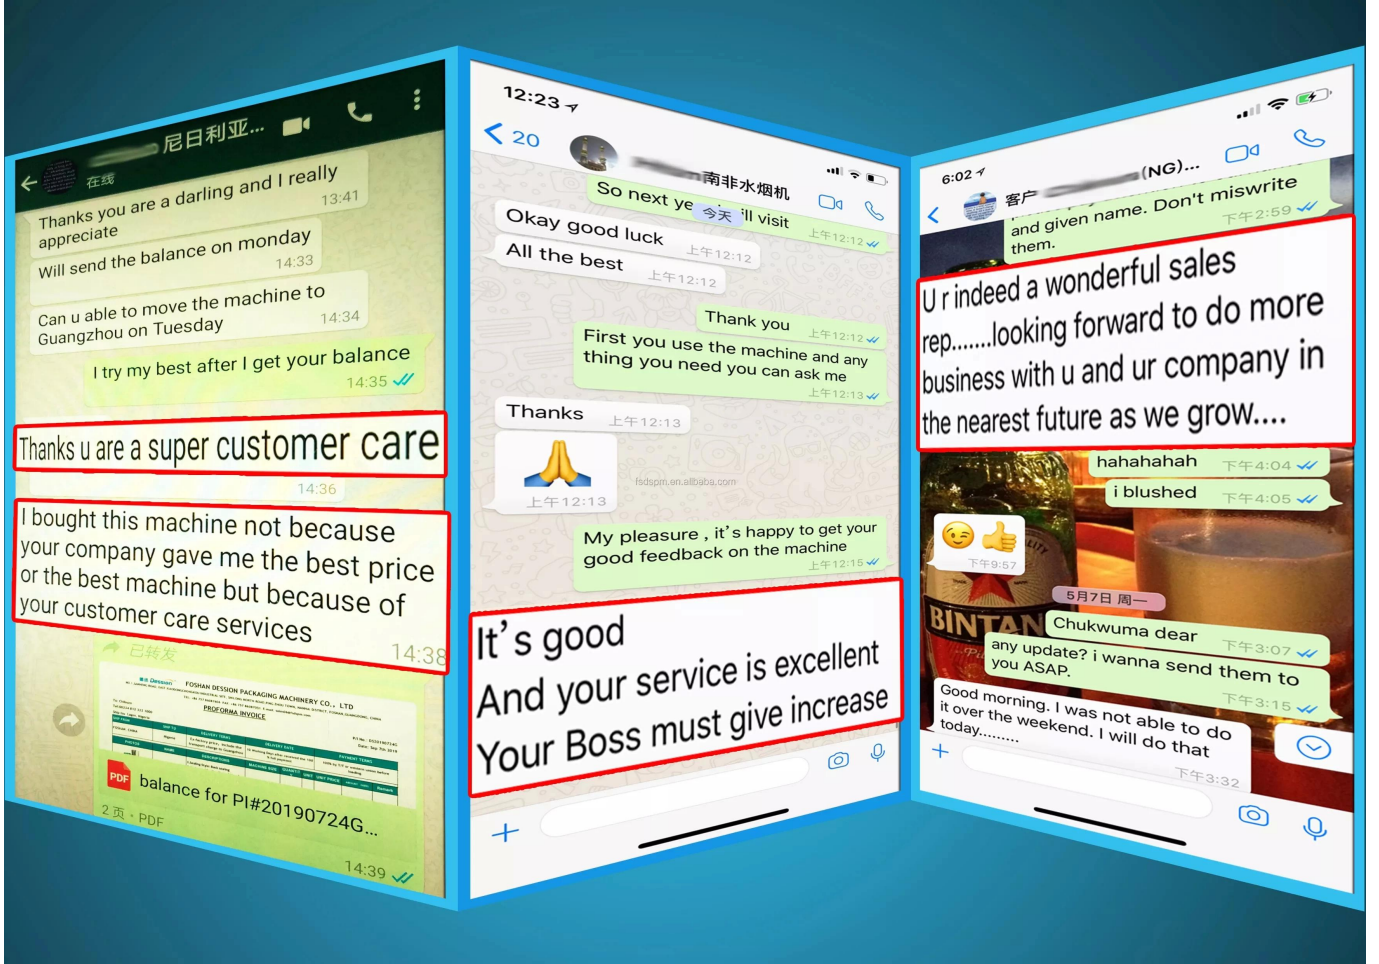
尼日利亚...
在线

Thanks you are a darling and I really appreciate 13:41

Will send the balance on monday 14:33

Can u able to move the machine to Guangzhou on Tuesday 14:34

I try my best after I get your balance 14:35

Thanks u are a super customer care 14:36

I bought this machine not because your company gave me the best price or the best machine but because of your customer care services 14:38

已转发

FOSHAN DESSION PACKAGING MACHINERY CO., LTD
PROFORMA INVOICE

balance for PI#20190724G...
2 页 · PDF
14:39

12:23
< 20
南非水烟机
今天

So next ye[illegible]ll visit 上午12:12

Okay good luck 上午12:12

All the best 上午12:12

Thank you 上午12:12

First you use the machine and any thing you need you can ask me 上午12:13

Thanks 上午12:13

🙏 上午12:13

fadspm.en.alibaba.com

My pleasure , it's happy to get your good feedback on the machine 上午12:15

It's good
And your service is excellent
Your Boss must give increase

+

6:02
< 客户 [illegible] (NG)...

and given name. Don't miswrite them. 下午2:59

U r indeed a wonderful sales rep.......looking forward to do more business with u and ur company in the nearest future as we grow....

hahahahah 下午4:04

i blushed 下午4:05

😉👍 下午9:57

5月7日 周一

Chukwuma dear 下午3:07

any update? i wanna send them to you ASAP. 下午3:15

Good morning. I was not able to do it over the weekend. I will do that today......... 下午3:32

BINTAN

+